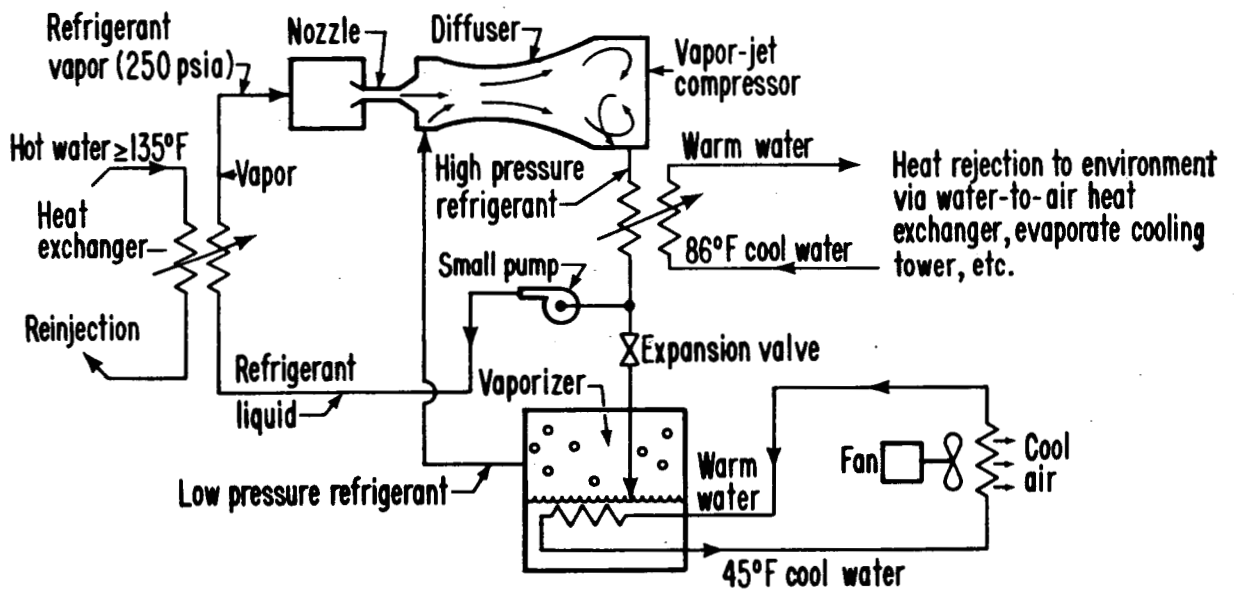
Refrigerant vapor (250 psia)

Nozzle

Diffuser

Vapor-jet compressor

Hot water ≥135°F

Vapor

Heat exchanger

High pressure refrigerant

Warm water

Heat rejection to environment via water-to-air heat exchanger, evaporate cooling tower, etc.

86°F cool water

Small pump

Reinjection

Expansion valve

Refrigerant liquid

Vaporizer

Warm water

Fan

Cool air

Low pressure refrigerant

45°F cool water